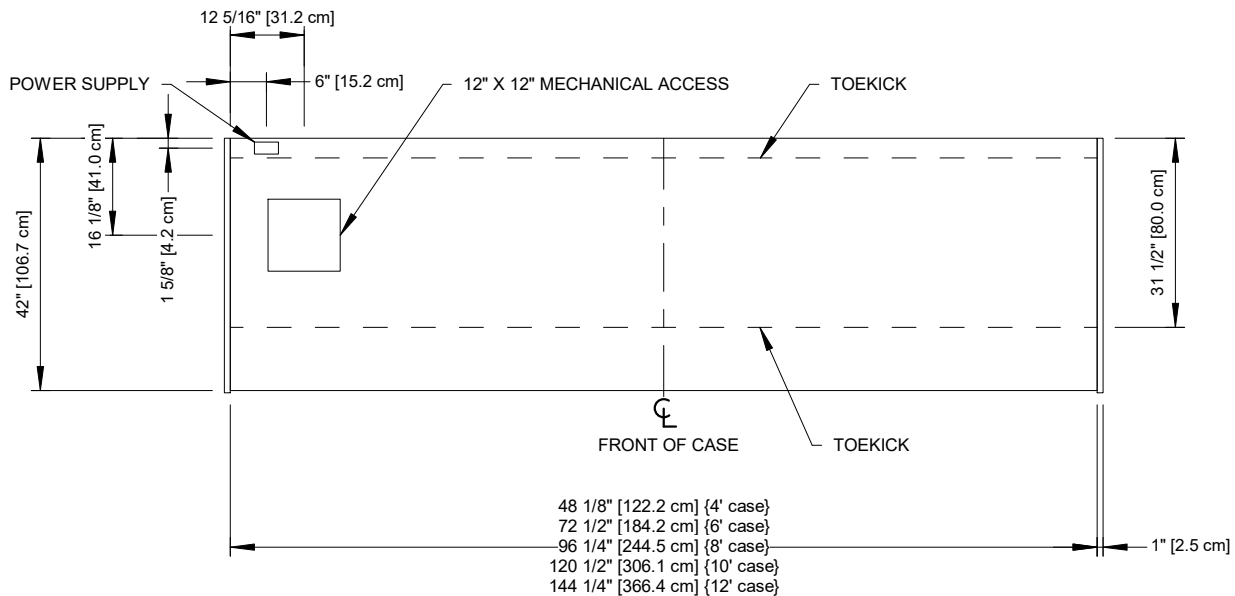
12 5/16" [31.2 cm]

POWER SUPPLY

6" [15.2 cm]

12" X 12" MECHANICAL ACCESS

TOEKICK

42" [106.7 cm]

16 1/8" [41.0 cm]

1 5/8" [4.2 cm]

31 1/2" [80.0 cm]

℄

FRONT OF CASE

TOEKICK

48 1/8" [122.2 cm] {4' case}
72 1/2" [184.2 cm] {6' case}
96 1/4" [244.5 cm] {8' case}
120 1/2" [306.1 cm] {10' case}
144 1/4" [366.4 cm] {12' case}

1" [2.5 cm]